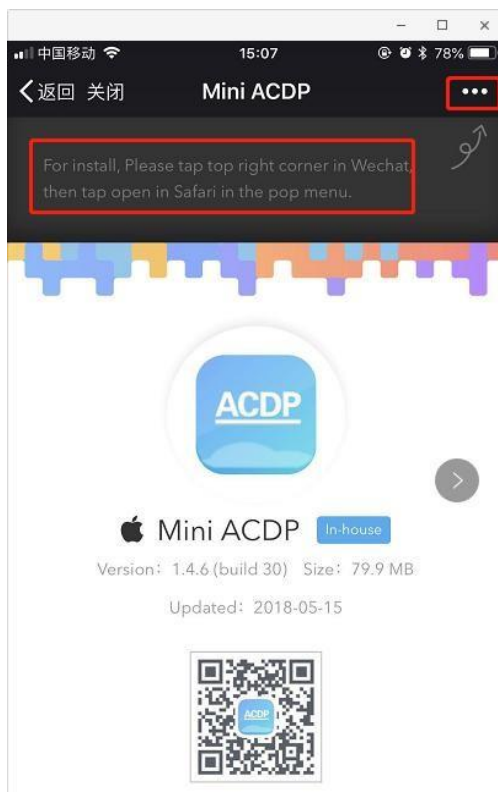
中国移动 15:07 78%

返回 关闭 Mini ACDP •••

For install, Please tap top right corner in Wechat, then tap open in Safari in the pop menu.

ACDP

Mini ACDP In-house

Version：1.4.6 (build 30) Size：79.9 MB

Updated：2018-05-15

ACDP